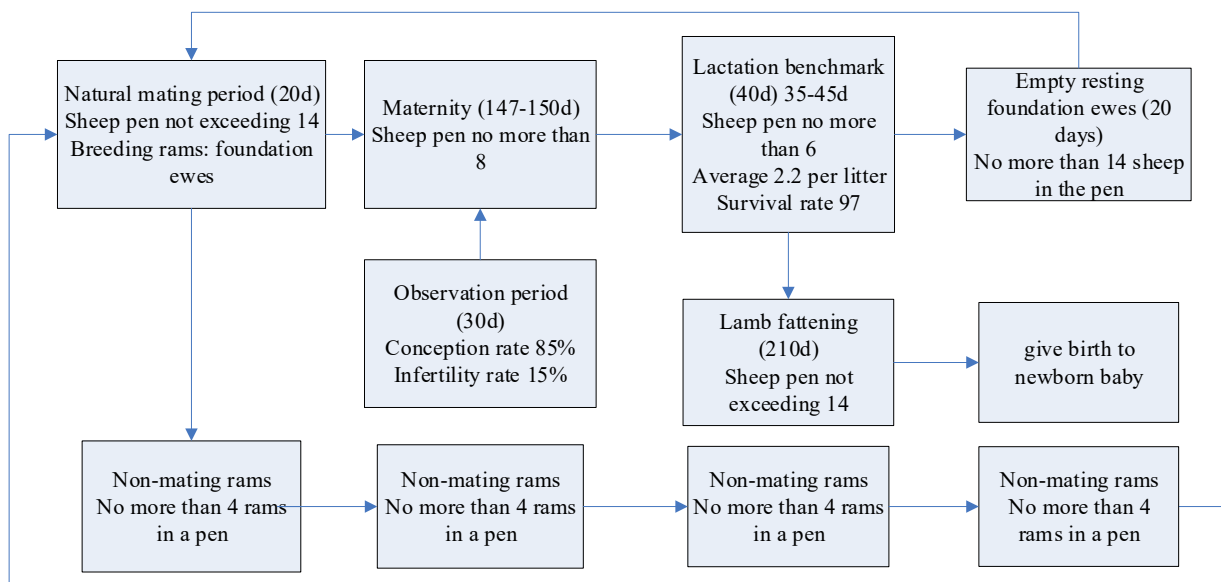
Natural mating period (20d)
Sheep pen not exceeding 14
Breeding rams: foundation ewes

Maternity (147-150d)
Sheep pen no more than 8

Lactation benchmark (40d) 35-45d
Sheep pen no more than 6
Average 2.2 per litter
Survival rate 97

Empty resting foundation ewes (20 days)
No more than 14 sheep in the pen

Observation period (30d)
Conception rate 85%
Infertility rate 15%

Lamb fattening (210d)
Sheep pen not exceeding 14

give birth to newborn baby

Non-mating rams
No more than 4 rams in a pen

Non-mating rams
No more than 4 rams in a pen

Non-mating rams
No more than 4 rams in a pen

Non-mating rams
No more than 4 rams in a pen